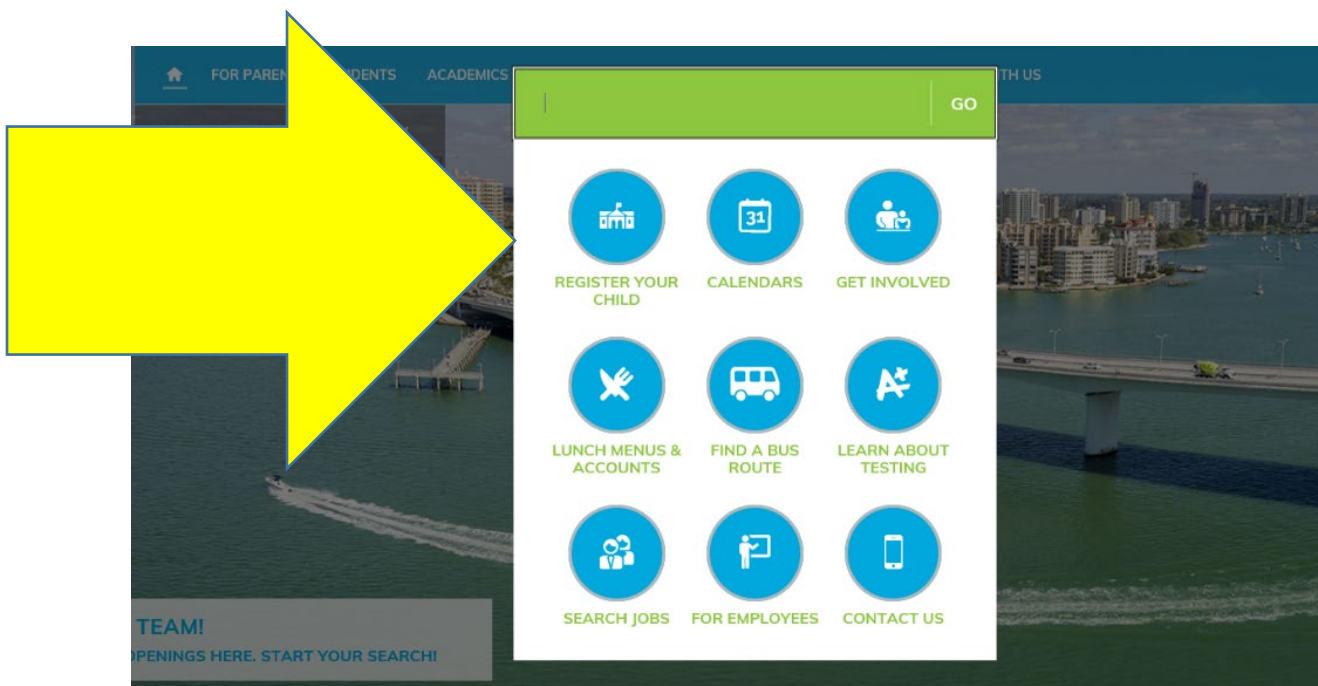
FOR PAREN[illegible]DENTS ACADEMICS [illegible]TH US

GO

31

REGISTER YOUR CHILD

CALENDARS

GET INVOLVED

LUNCH MENUS & ACCOUNTS

FIND A BUS ROUTE

LEARN ABOUT TESTING

SEARCH JOBS

FOR EMPLOYEES

CONTACT US

TEAM!

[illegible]PENINGS HERE. START YOUR SEARCH!